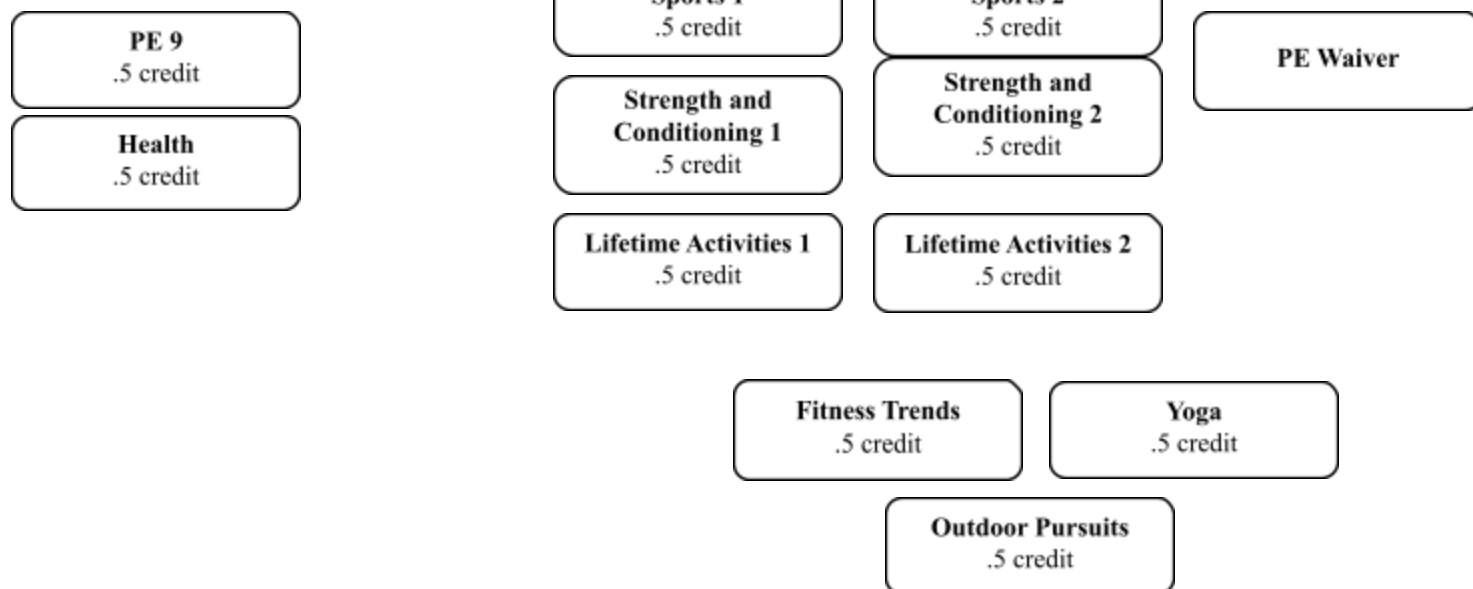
PE 9
.5 credit

Health
.5 credit

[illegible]
.5 credit

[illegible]
.5 credit

PE Waiver

Strength and Conditioning 1
.5 credit

Strength and Conditioning 2
.5 credit

Lifetime Activities 1
.5 credit

Lifetime Activities 2
.5 credit

Fitness Trends
.5 credit

Yoga
.5 credit

Outdoor Pursuits
.5 credit